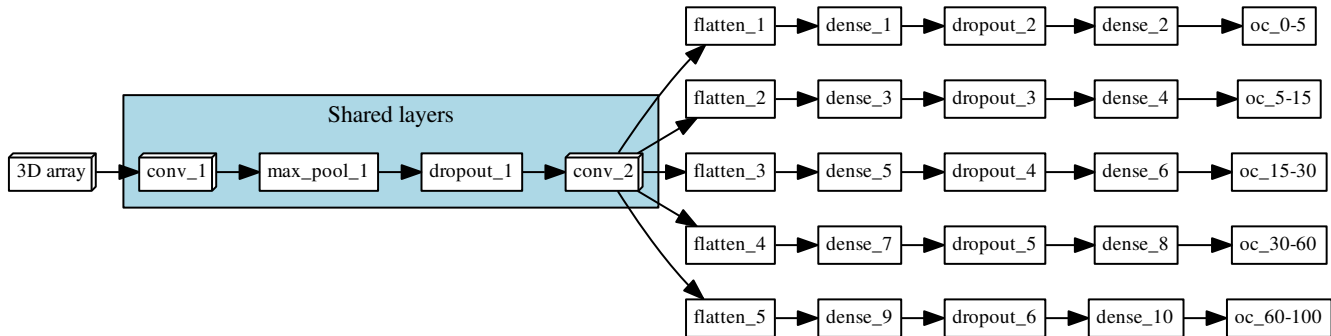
flatten_1
dense_1
dropout_2
dense_2
oc_0-5

Shared layers

flatten_2
dense_3
dropout_3
dense_4
oc_5-15

3D array
conv_1
max_pool_1
dropout_1
conv_2

flatten_3
dense_5
dropout_4
dense_6
oc_15-30

flatten_4
dense_7
dropout_5
dense_8
oc_30-60

flatten_5
dense_9
dropout_6
dense_10
oc_60-100